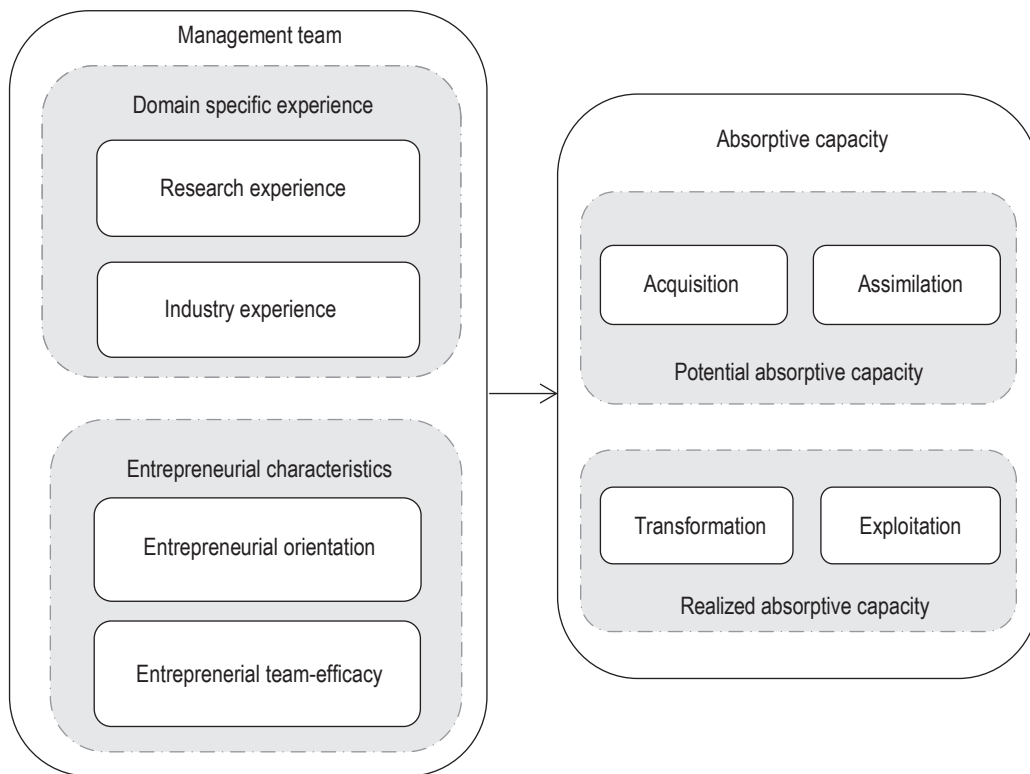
Management team

Domain specific experience

Research experience

Industry experience

Entrepreneurial characteristics

Entrepreneurial orientation

Entreprenerial team-efficacy

Absorptive capacity

Acquisition

Assimilation

Potential absorptive capacity

Transformation

Exploitation

Realized absorptive capacity